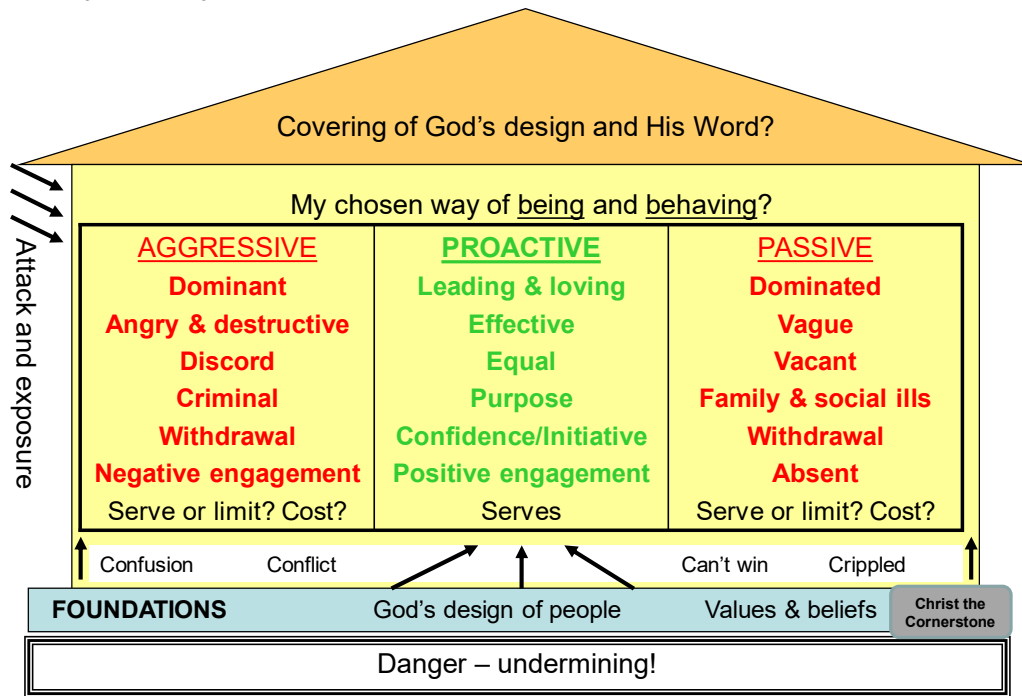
Covering of God's design and His Word?

Attack and exposure

My chosen way of being and behaving?

| AGGRESSIVE | PROACTIVE | PASSIVE |
|---|---|---|
| Dominant | Leading & loving | Dominated |
| Angry & destructive | Effective | Vague |
| Discord | Equal | Vacant |
| Criminal | Purpose | Family & social ills |
| Withdrawal | Confidence/Initiative | Withdrawal |
| Negative engagement | Positive engagement | Absent |
| Serve or limit? Cost? | Serves | Serve or limit? Cost? |

Confusion Conflict Can't win Crippled

FOUNDATIONS God's design of people Values & beliefs Christ the Cornerstone

Danger – undermining!